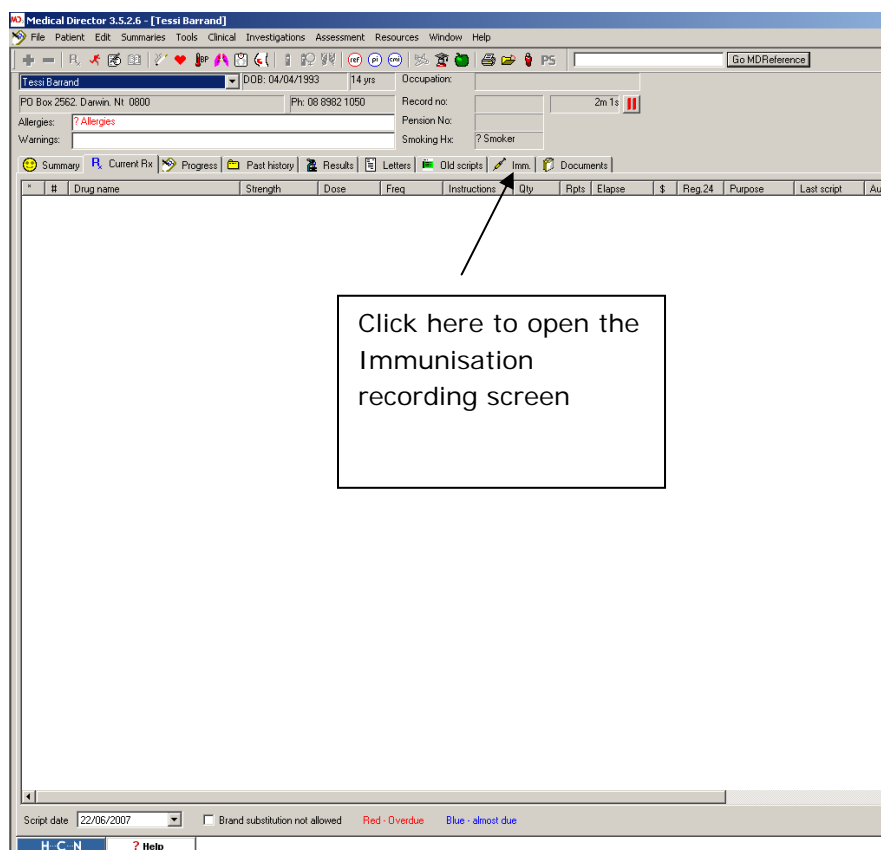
Medical Director 3.5.2.6 - [Tessi Barrand]

File Patient Edit Summaries Tools Clinical Investigations Assessment Resources Window Help

PS Go MDReference

Tessi Barrand DOB: 04/04/1993 14 yrs Occupation:

PO Box 2562. Darwin. Nt 0800 Ph: 08 8982 1050 Record no: 2m 1s

Allergies: ? Allergies Pension No:

Warnings: Smoking Hx: ? Smoker

Summary Current Rx Progress Past history Results Letters Old scripts Imm. Documents

| * | # | Drug name | Strength | Dose | Freq | Instructions | Qty | Rpts | Elapse | $ | Reg.24 | Purpose | Last script | Au |
|---|---|---|---|---|---|---|---|---|---|---|---|---|---|---|

Click here to open the Immunisation recording screen

Script date 22/06/2007 Brand substitution not allowed Red - Overdue Blue - almost due

H C N ? Help